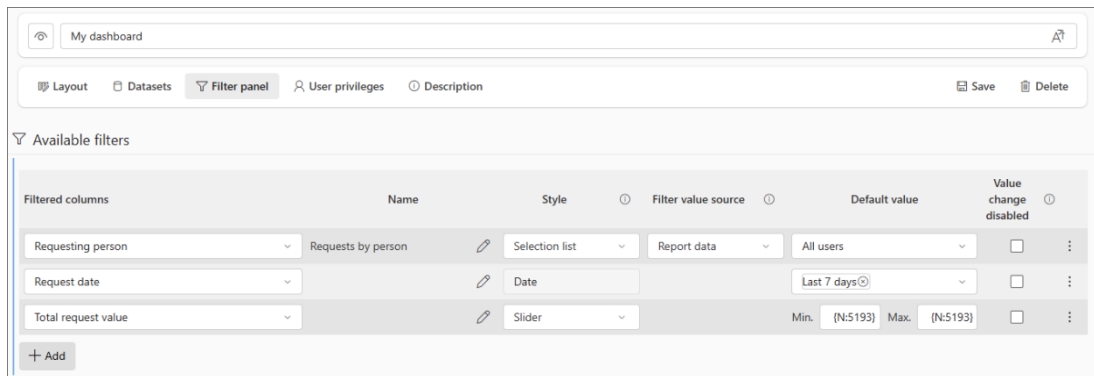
My dashboard

Layout  Datasets  Filter panel  User privileges  Description  Save  Delete

Available filters

| Filtered columns | Name | Style | Filter value source | Default value | Value change disabled |
|---|---|---|---|---|---|
| Requesting person | Requests by person | Selection list | Report data | All users | |
| Request date | | Date | | Last 7 days | |
| Total request value | | Slider | | Min. {N:5193} Max. {N:5193} | |

+ Add